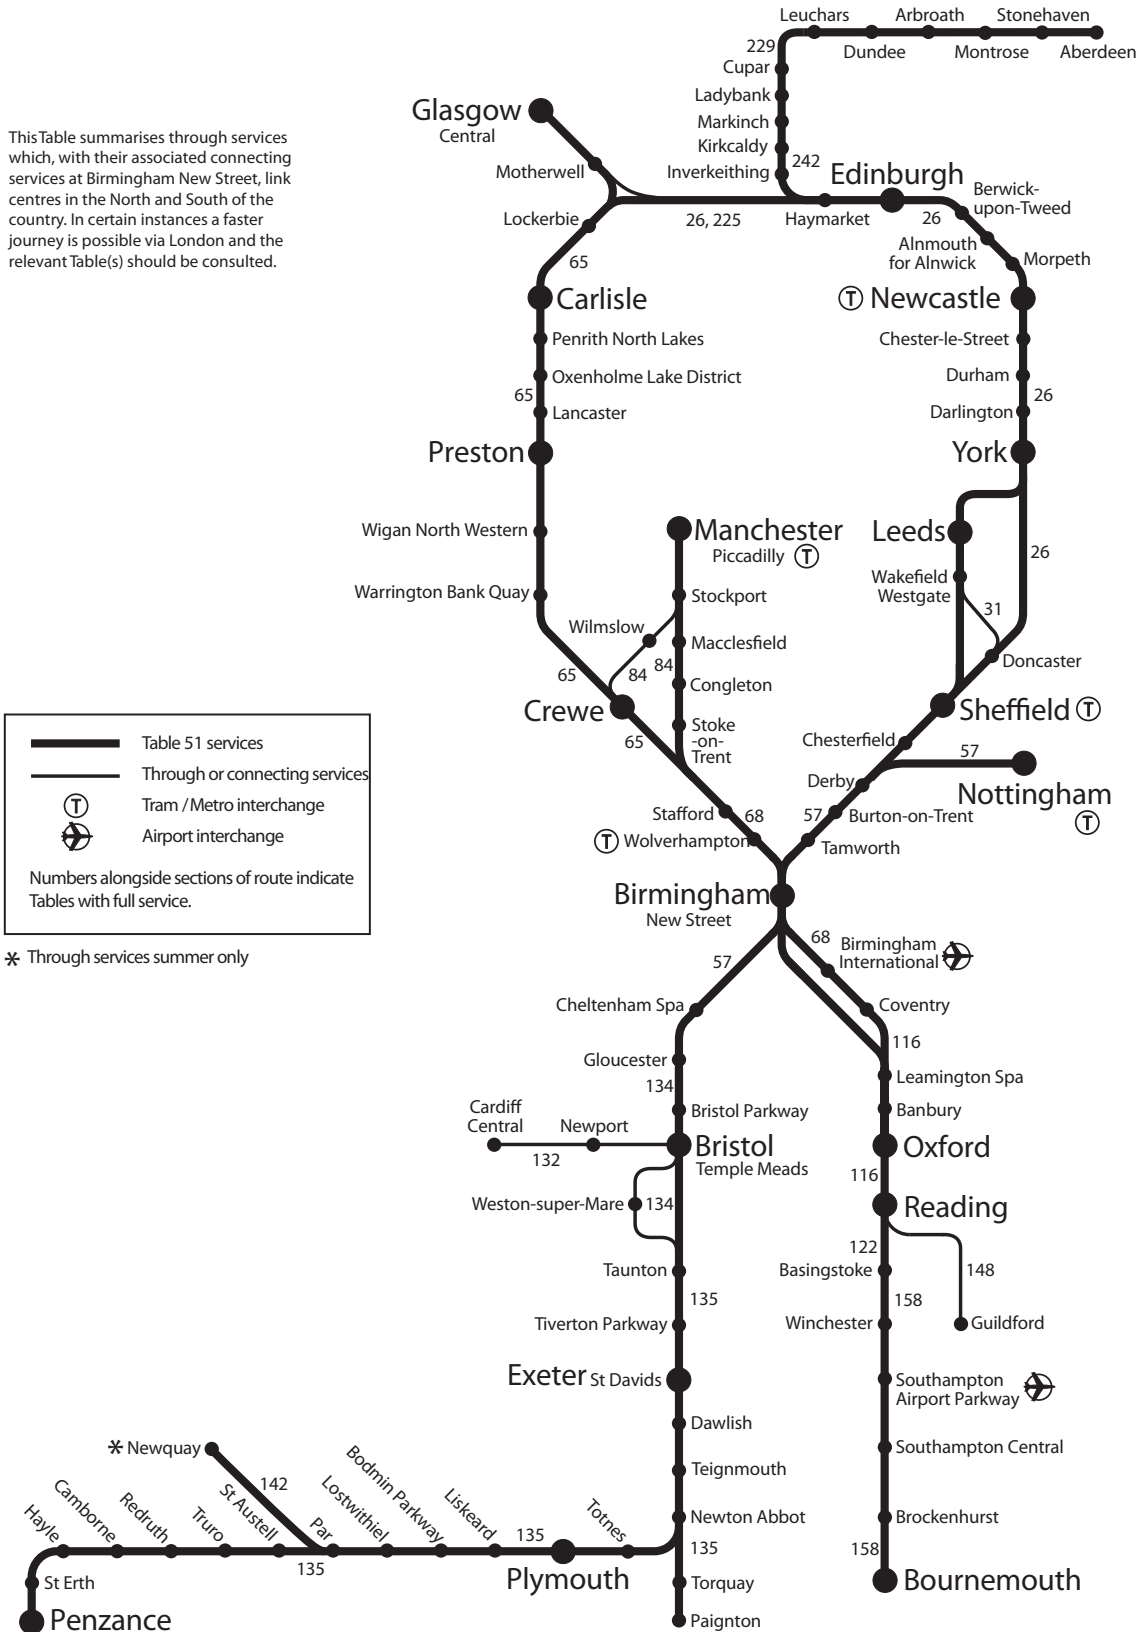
This Table summarises through services which, with their associated connecting services at Birmingham New Street, link centres in the North and South of the country. In certain instances a faster journey is possible via London and the relevant Table(s) should be consulted.

Leuchars
Arbroath
Stonehaven
Dundee
Montrose
Aberdeen
229
Cupar
Ladybank
Markinch
Kirkcaldy
Inverkeithing
242
Glasgow
Central
Motherwell
Lockerbie
26, 225
Haymarket
Edinburgh
Berwick-upon-Tweed
26
Alnmouth for Alnwick
Morpeth
65
Carlisle
Ⓣ Newcastle
Penrith North Lakes
Oxenholme Lake District
65
Lancaster
Chester-le-Street
Durham
26
Darlington
Preston
York
Wigan North Western
Warrington Bank Quay
Manchester
Piccadilly Ⓣ
Leeds
26
Wakefield Westgate
31
Stockport
Wilmslow
Macclesfield
84
84
65
Congleton
Doncaster
Crewe
Stoke-on-Trent
Sheffield Ⓣ
65
Chesterfield
57
Derby
Nottingham
Ⓣ
Stafford
68
57
Burton-on-Trent
Ⓣ Wolverhampton
Tamworth
Birmingham
New Street
68
Birmingham International
57

Table 51 services
Through or connecting services
Ⓣ Tram / Metro interchange
Airport interchange
Numbers alongside sections of route indicate Tables with full service.

* Through services summer only

Cheltenham Spa
Coventry
116
Gloucester
Leamington Spa
134
Bristol Parkway
Banbury
Cardiff Central
Newport
Bristol
Temple Meads
Oxford
132
116
Weston-super-Mare
134
Reading
122
Taunton
Basingstoke
148
135
158
Tiverton Parkway
Winchester
Guildford
Exeter St Davids
Southampton Airport Parkway
Dawlish
* Newquay
Southampton Central
142
Teignmouth
Bodmin Parkway
Liskeard
St Austell
Lostwithiel
Camborne
Redruth
Truro
Par
Totnes
Newton Abbot
Brockenhurst
Hayle
135
135
158
135
St Erth
Plymouth
Torquay
Bournemouth
Penzance
Paignton